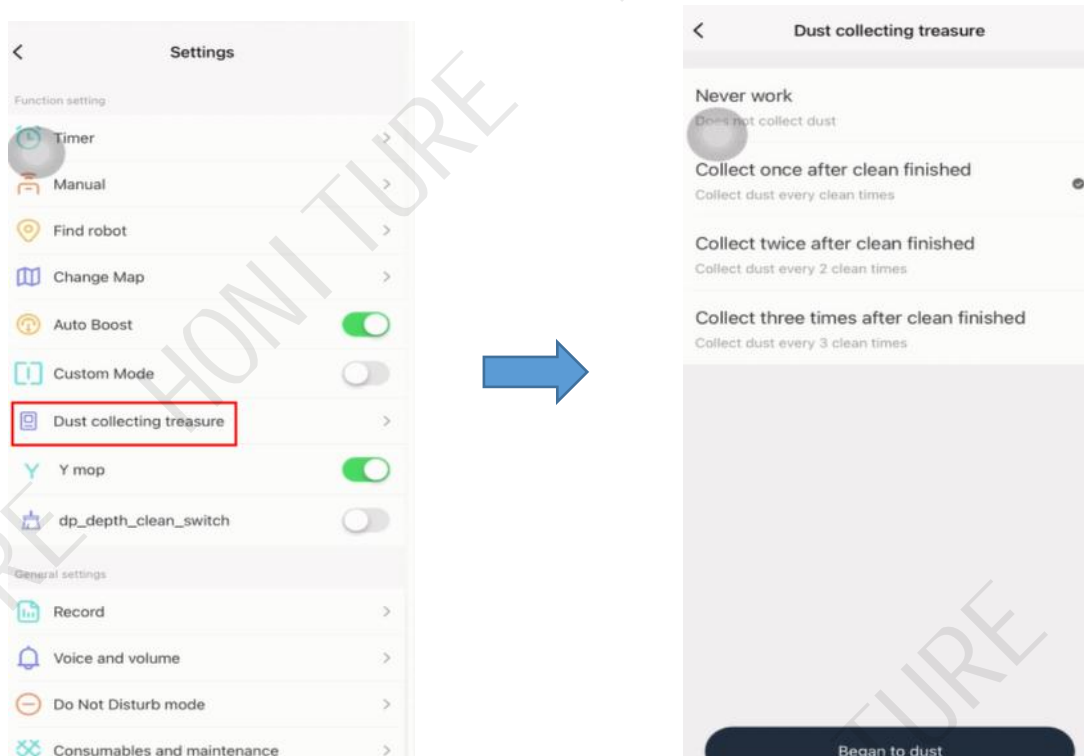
<

Settings

Function setting

Timer >

Manual >

Find robot >

Change Map >

Auto Boost

Custom Mode

Dust collecting treasure >

Y mop

dp_depth_clean_switch

General settings

Record >

Voice and volume >

Do Not Disturb mode >

Consumables and maintenance >

HONI TURE

<

Dust collecting treasure

Never work

Does not collect dust

Collect once after clean finished

Collect dust every clean times

Collect twice after clean finished

Collect dust every 2 clean times

Collect three times after clean finished

Collect dust every 3 clean times

Began to dust

TURE